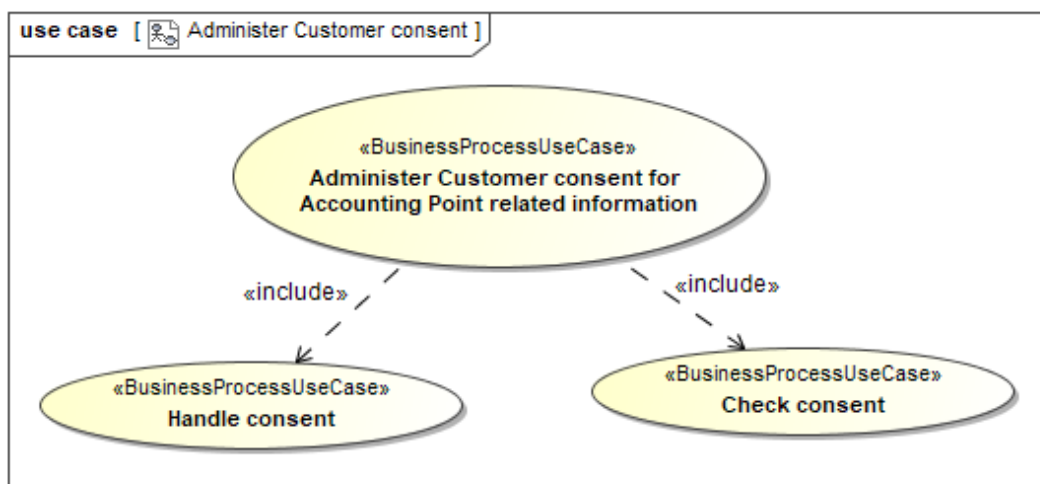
use case [ Administer Customer consent ]

«BusinessProcessUseCase»
Administer Customer consent for Accounting Point related information

«include»

«include»

«BusinessProcessUseCase»
Handle consent

«BusinessProcessUseCase»
Check consent